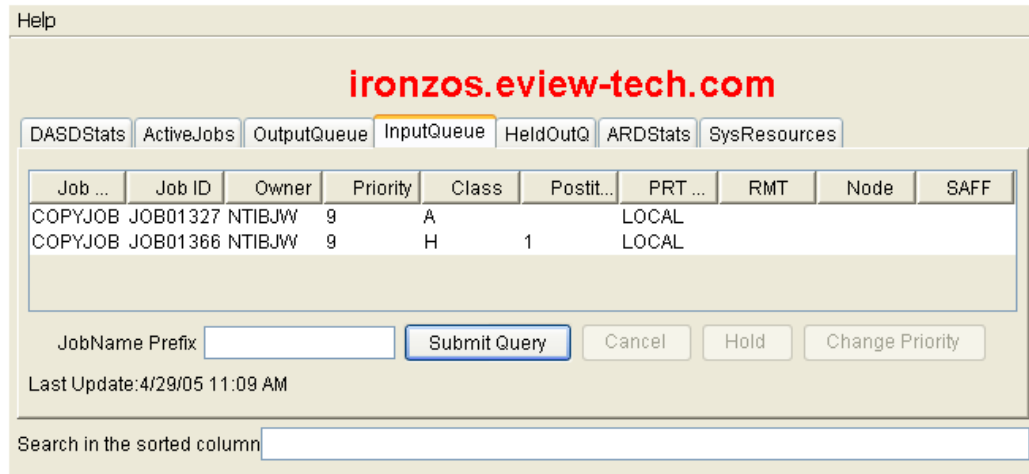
Help

ironzos.eview-tech.com

DASDStats | ActiveJobs | OutputQueue | InputQueue | HeldOutQ | ARDStats | SysResources

| Job ... | Job ID | Owner | Priority | Class | Postit... | PRT ... | RMT | Node | SAFF |
|---|---|---|---|---|---|---|---|---|---|
| COPYJOB | JOB01327 | NTIBJW | 9 | A | | LOCAL | | | |
| COPYJOB | JOB01366 | NTIBJW | 9 | H | 1 | LOCAL | | | |

JobName Prefix

Submit Query

Cancel

Hold

Change Priority

Last Update:4/29/05 11:09 AM

Search in the sorted column